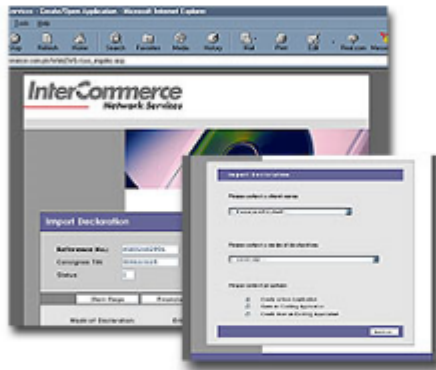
Services - Create/Open Application - Microsoft Internet Explorer
Tools Help
Stop Refresh Home Search Favorites Media History Mail Print Edit Real.com Messenger
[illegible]
InterCommerce
Network Services
Import Declaration
Reference No.: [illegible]
Consignee TIN: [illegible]
Status: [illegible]
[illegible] Page
Mode of Declaration
Import Declaration
Please select a client name:
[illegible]
Please select a mode of declaration:
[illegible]
Please select an action:
Create a New Application
Open an Existing Application
Create New an Existing Application
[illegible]